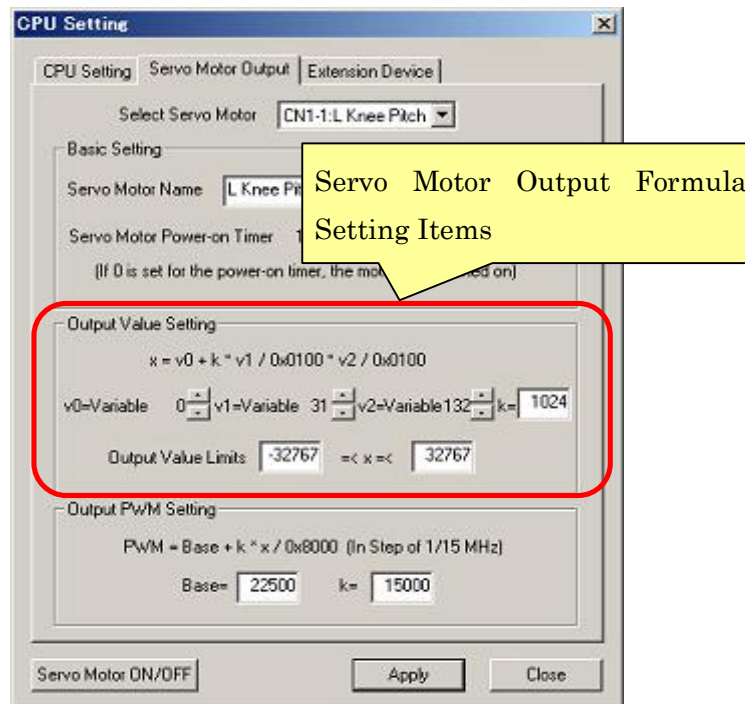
CPU Setting

CPU Setting | Servo Motor Output | Extension Device

Select Servo Motor CN1-1:L Knee Pitch

Basic Setting

Servo Motor Name L Knee Pit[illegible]

Servo Motor Power-on Timer 1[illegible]

(If 0 is set for the power-on timer, the mo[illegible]ed on)

Servo Motor Output Formula Setting Items

Output Value Setting

x = v0 + k * v1 / 0x0100 * v2 / 0x0100

v0=Variable 0 v1=Variable 31 v2=Variable132 k= 1024

Output Value Limits -32767 =< x =< 32767

Output PWM Setting

PWM = Base + k * x / 0x8000 (In Step of 1/15 MHz)

Base= 22500 k= 15000

Servo Motor ON/OFF Apply Close